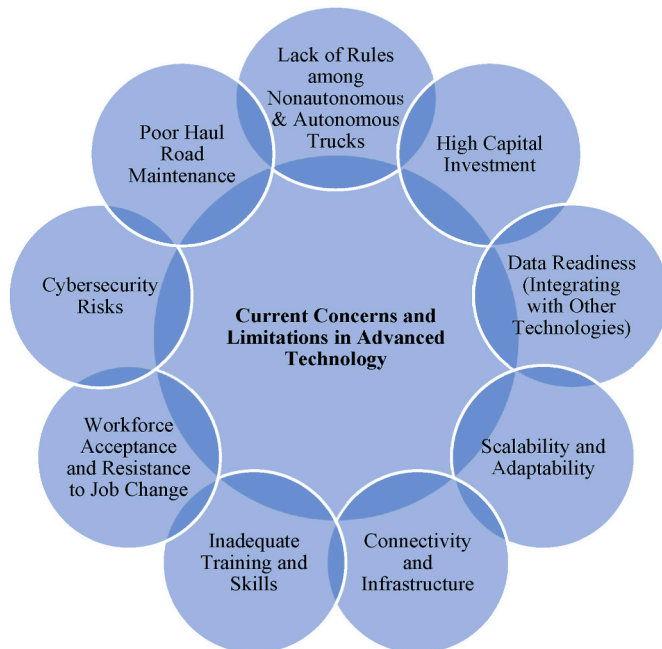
Lack of Rules among Nonautonomous & Autonomous Trucks

High Capital Investment

Data Readiness (Integrating with Other Technologies)

Scalability and Adaptability

Connectivity and Infrastructure

Inadequate Training and Skills

Workforce Acceptance and Resistance to Job Change

Cybersecurity Risks

Poor Haul Road Maintenance

Current Concerns and Limitations in Advanced Technology